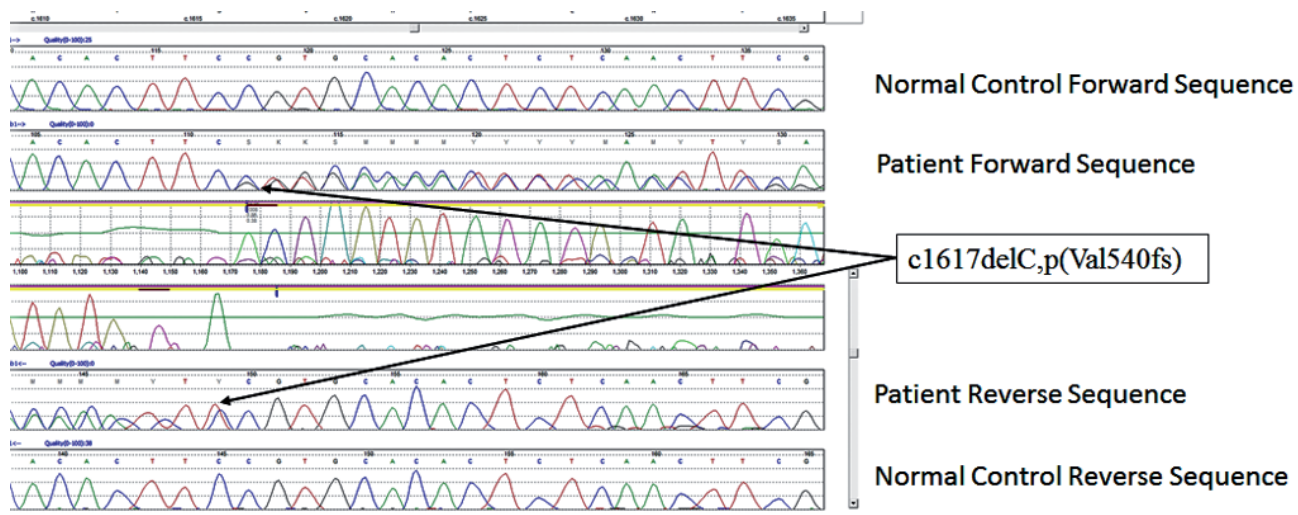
c.1610 c.1615 c.1620 c.1625 c.1630 c.1635

Quality(0-100):25

A C A C T T C G T G C A C T C T C A A C T T C G

Normal Control Forward Sequence

Quality(0-100):0

A C A C T T C S K K S M M M Y Y Y M M Y Y S A

Patient Forward Sequence

c1617delC,p(Val540fs)

1,100 1,110 1,120 1,130 1,140 1,150 1,160 1,170 1,180 1,190 1,200 1,210 1,220 1,230 1,240 1,250 1,260 1,270 1,280 1,290 1,300 1,310 1,320 1,330 1,340 1,350 1,360

Quality(0-100):0

M M M M Y T Y G T G C A C T C T C A A C T T C G

Patient Reverse Sequence

Quality(0-100):38

A C A C T T C G T G C A C T C T C A A C T T C G

Normal Control Reverse Sequence